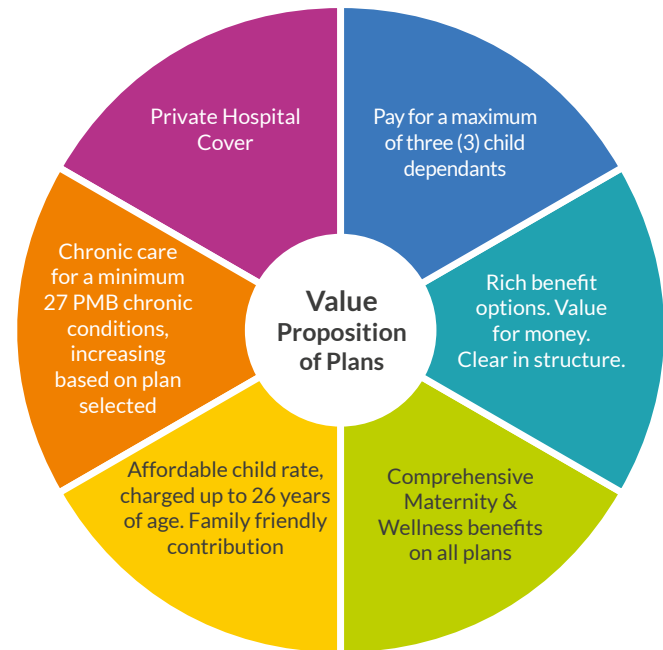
Value Proposition of Plans

Pay for a maximum of three (3) child dependants

Rich benefit options. Value for money. Clear in structure.

Comprehensive Maternity & Wellness benefits on all plans

Affordable child rate, charged up to 26 years of age. Family friendly contribution

Chronic care for a minimum 27 PMB chronic conditions, increasing based on plan selected

Private Hospital Cover